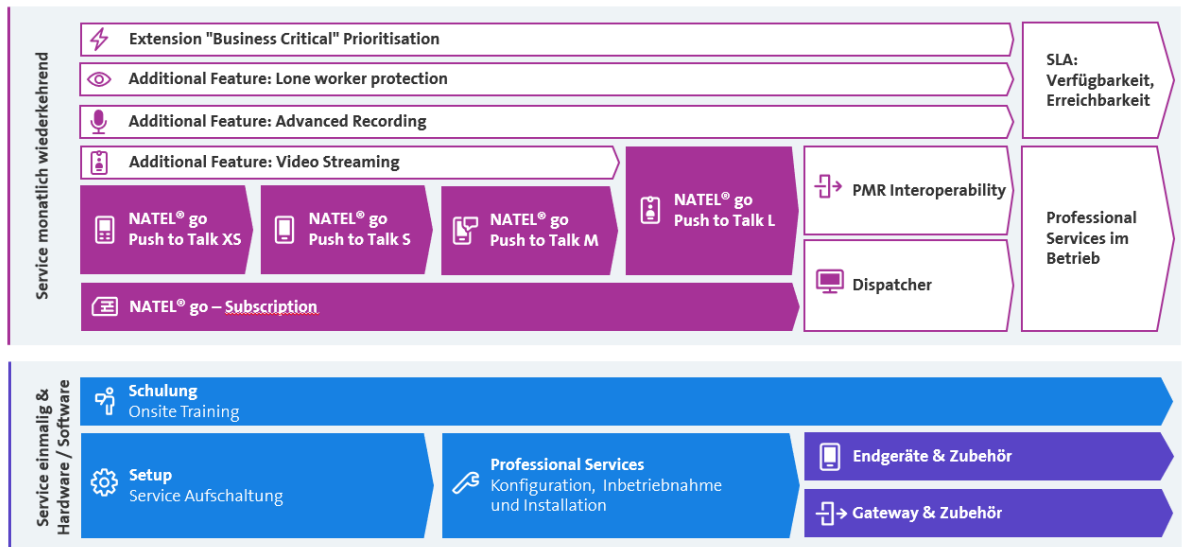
Service monatlich wiederkehrend

Extension "Business Critical" Prioritisation

Additional Feature: Lone worker protection

Additional Feature: Advanced Recording

Additional Feature: Video Streaming

SLA: Verfügbarkeit, Erreichbarkeit

NATEL® go Push to Talk XS

NATEL® go Push to Talk S

NATEL® go Push to Talk M

NATEL® go Push to Talk L

PMR Interoperability

Professional Services im Betrieb

Dispatcher

NATEL® go – Subscription

Service einmalig & Hardware / Software

Schulung
Onsite Training

Setup
Service Aufschaltung

Professional Services
Konfiguration, Inbetriebnahme und Installation

Endgeräte & Zubehör

Gateway & Zubehör